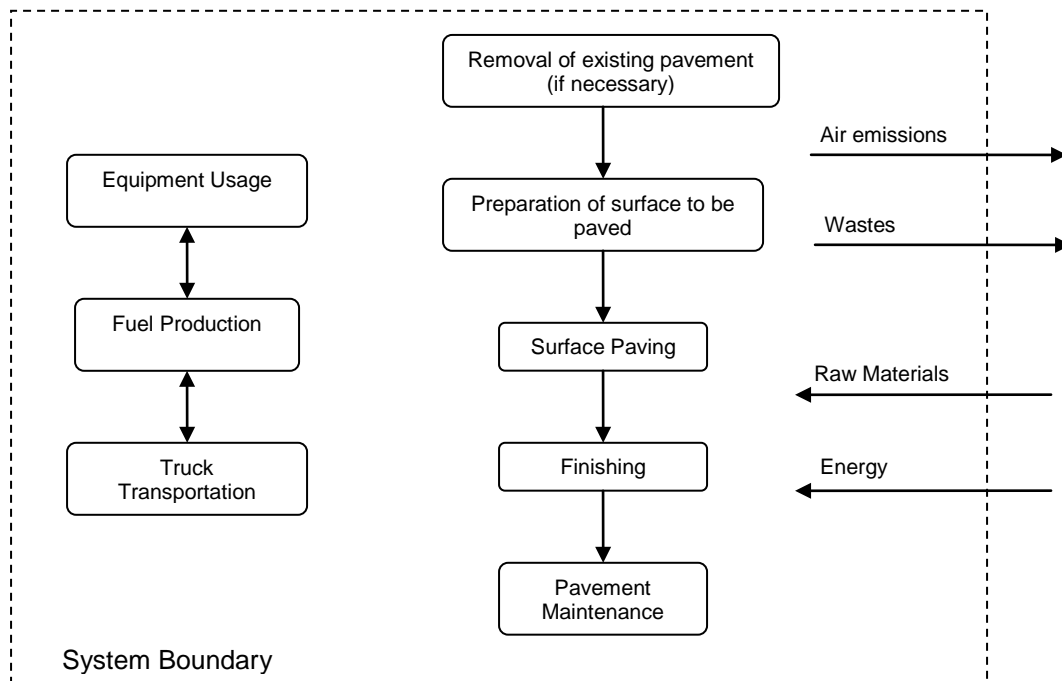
Removal of existing pavement (if necessary)

Equipment Usage

Preparation of surface to be paved

Fuel Production

Surface Paving

Truck Transportation

Finishing

Pavement Maintenance

Air emissions

Wastes

Raw Materials

Energy

System Boundary